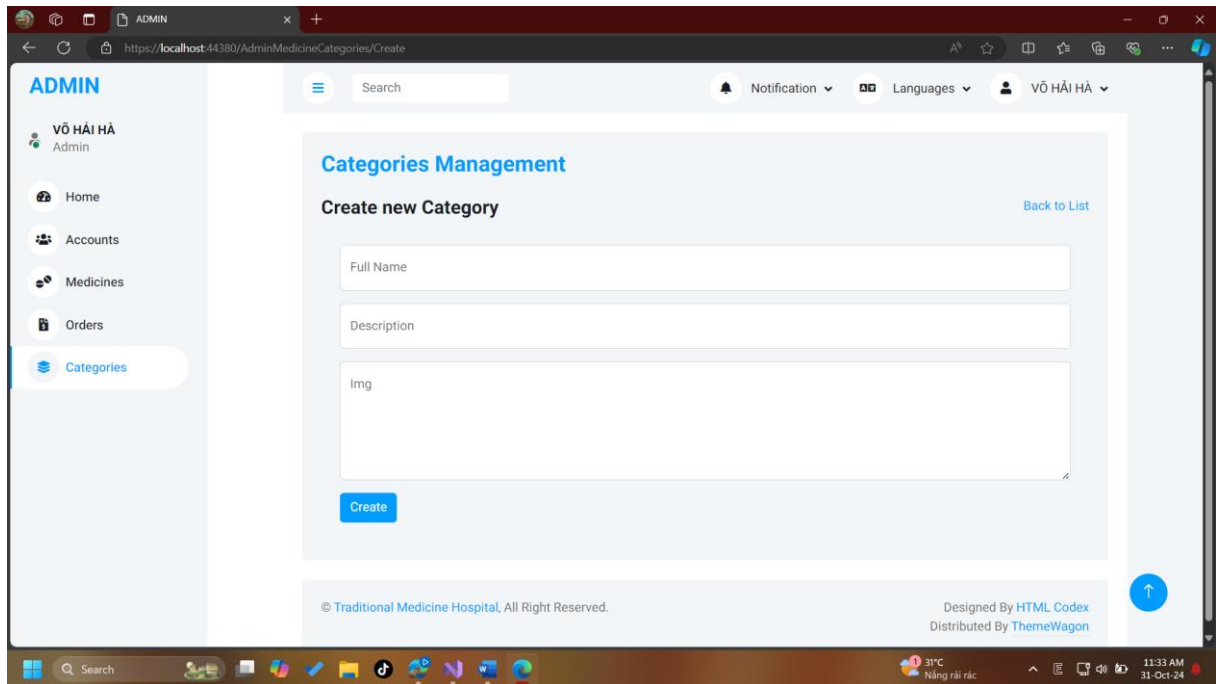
ADMIN

https://localhost:44380/AdminMedicineCategories/Create

ADMIN

VÕ HẢI HÀ
Admin

Home
Accounts
Medicines
Orders
Categories

Search

Notification
Languages
VÕ HẢI HÀ

Categories Management

Create new Category

Back to List

Full Name

Description

Img

Create

© Traditional Medicine Hospital, All Right Reserved.

Designed By HTML Codex
Distributed By ThemeWagon

Search

31°C
Nắng rải rác

11:33 AM
31-Oct-24